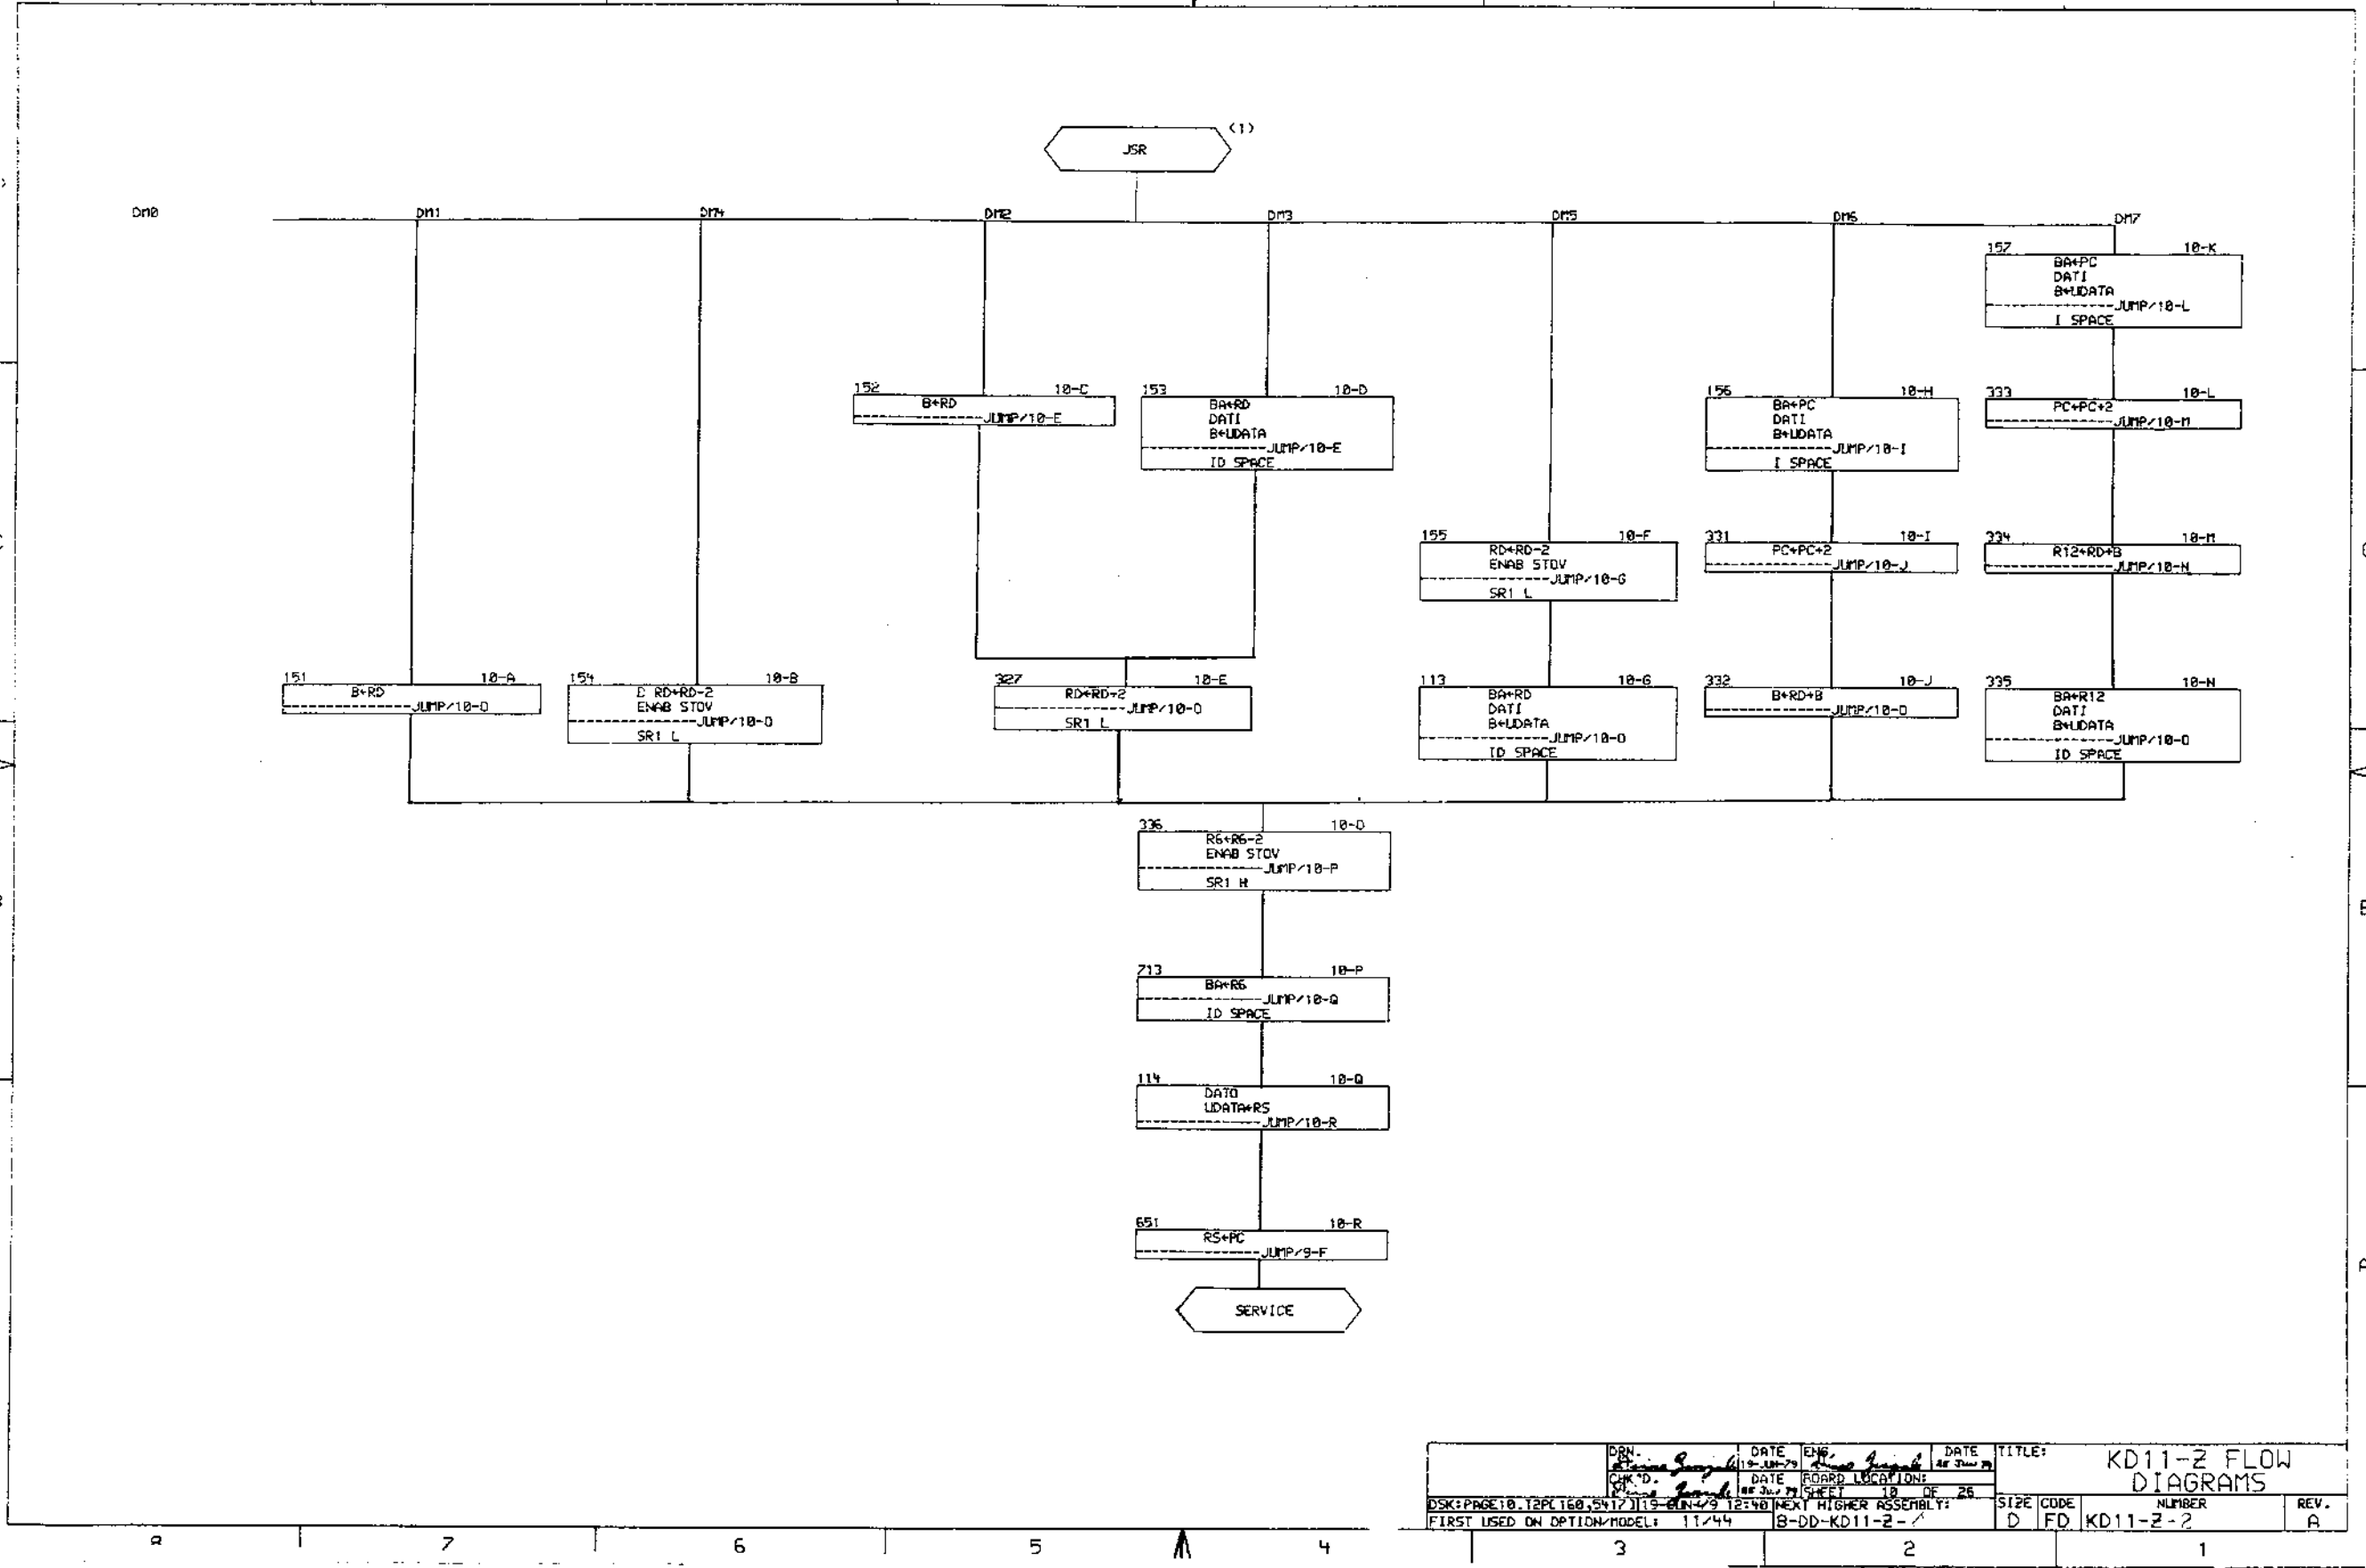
JSR (1)

DM0 DM1 DM4 DM2 DM3 DM5 DM6 DM7

157 10-K
BA←PC
DATI
B←UDATA
JUMP/10-L
I SPACE

152 10-C
B←RD
JUMP/10-E

153 10-D
BA←RD
DATI
B←UDATA
JUMP/10-E
ID SPACE

156 10-H
BA←PC
DATI
B←UDATA
JUMP/10-I
I SPACE

333 10-L
PC←PC+2
JUMP/10-M

155 10-F
RD←RD-2
ENAB STOV
JUMP/10-G
SR1 L

331 10-I
PC←PC+2
JUMP/10-J

334 10-M
R12←RD+B
JUMP/10-N

151 10-A
B←RD
JUMP/10-O

154 10-B
D RD←RD-2
ENAB STOV
JUMP/10-O
SR1 L

327 10-E
RD←RD+2
JUMP/10-O
SR1 L

113 10-G
BA←RD
DATI
B←UDATA
JUMP/10-O
ID SPACE

332 10-J
B←RD+B
JUMP/10-O

335 10-N
BA←R12
DATI
B←UDATA
JUMP/10-O
ID SPACE

336 10-O
R6←R6-2
ENAB STOV
JUMP/10-P
SR1 H

713 10-P
BA←R6
JUMP/10-Q
ID SPACE

114 10-Q
DATO
UDATA←RS
JUMP/10-R

651 10-R
RS←PC
JUMP/9-F

SERVICE

DRN. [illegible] DATE 19-JUN-79 ENG. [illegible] DATE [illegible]
CHK'D. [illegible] DATE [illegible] BOARD LOCATION:
SHEET 10 OF 26
DSK:PAGE10.T2P[160,5417][19-JUN-79 12:40] NEXT HIGHER ASSEMBLY:
FIRST USED ON OPTION/MODEL: 11/44 B-DD-KD11-Z-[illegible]
TITLE: KD11-Z FLOW DIAGRAMS
SIZE D CODE FD NUMBER KD11-Z-2 REV. A

8 7 6 5 4 3 2 1